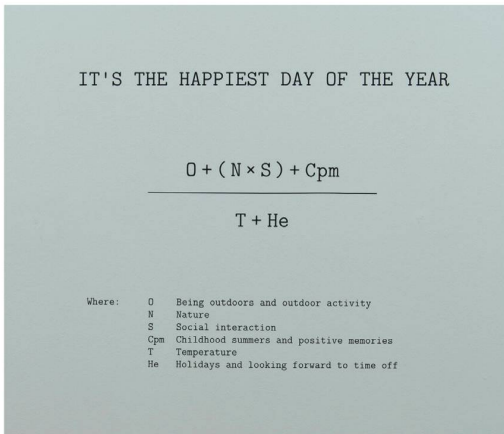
IT'S THE HAPPIEST DAY OF THE YEAR

$\frac{O + (N \times S) + Cpm}{T + He}$

Where:
O Being outdoors and outdoor activity
N Nature
S Social interaction
Cpm Childhood summers and positive memories
T Temperature
He Holidays and looking forward to time off